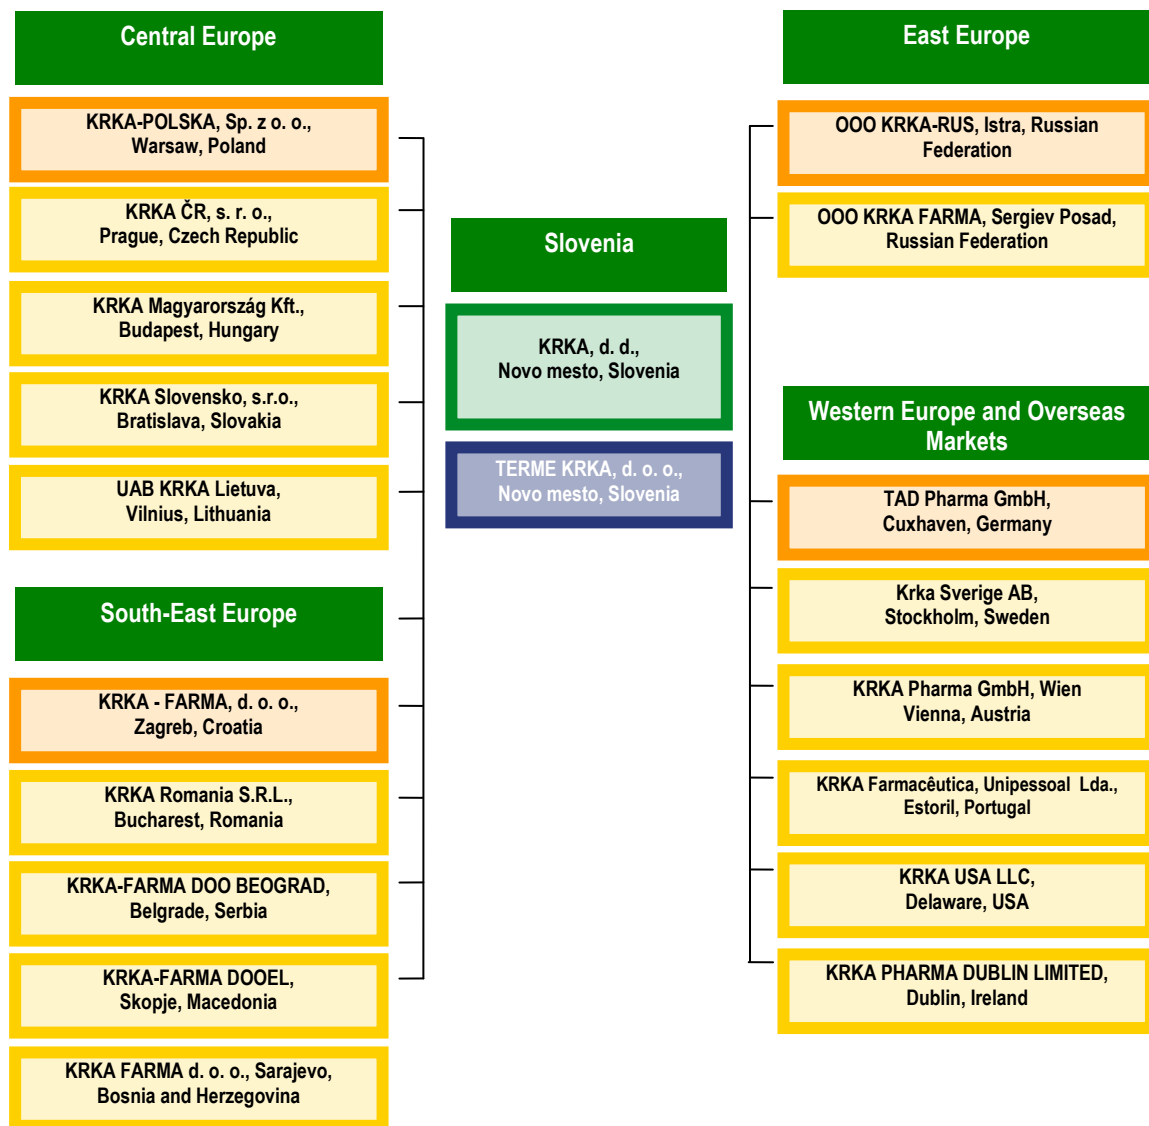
Central Europe

KRKA-POLSKA, Sp. z o. o., Warsaw, Poland

KRKA ČR, s. r. o., Prague, Czech Republic

KRKA Magyarország Kft., Budapest, Hungary

KRKA Slovensko, s.r.o., Bratislava, Slovakia

UAB KRKA Lietuva, Vilnius, Lithuania

South-East Europe

KRKA - FARMA, d. o. o., Zagreb, Croatia

KRKA Romania S.R.L., Bucharest, Romania

KRKA-FARMA DOO BEOGRAD, Belgrade, Serbia

KRKA-FARMA DOOEL, Skopje, Macedonia

KRKA FARMA d. o. o., Sarajevo, Bosnia and Herzegovina

Slovenia

KRKA, d. d., Novo mesto, Slovenia

TERME KRKA, d. o. o., Novo mesto, Slovenia

East Europe

OOO KRKA-RUS, Istra, Russian Federation

OOO KRKA FARMA, Sergiev Posad, Russian Federation

Western Europe and Overseas Markets

TAD Pharma GmbH, Cuxhaven, Germany

Krka Sverige AB, Stockholm, Sweden

KRKA Pharma GmbH, Wien Vienna, Austria

KRKA Farmacêutica, Unipessoal Lda., Estoril, Portugal

KRKA USA LLC, Delaware, USA

KRKA PHARMA DUBLIN LIMITED, Dublin, Ireland